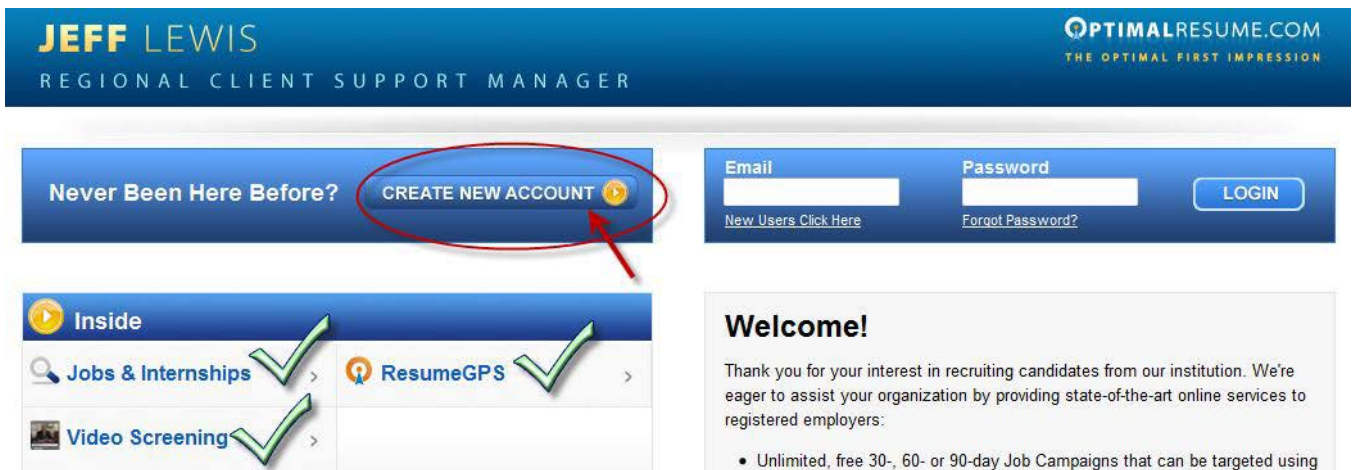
JEFF LEWIS
REGIONAL CLIENT SUPPORT MANAGER

OPTIMALRESUME.COM
THE OPTIMAL FIRST IMPRESSION

Never Been Here Before? CREATE NEW ACCOUNT

Email
New Users Click Here
Password
Forgot Password?
LOGIN

Inside
Jobs & Internships
ResumeGPS
Video Screening

Welcome!

Thank you for your interest in recruiting candidates from our institution. We're eager to assist your organization by providing state-of-the-art online services to registered employers:

• Unlimited, free 30-, 60- or 90-day Job Campaigns that can be targeted using